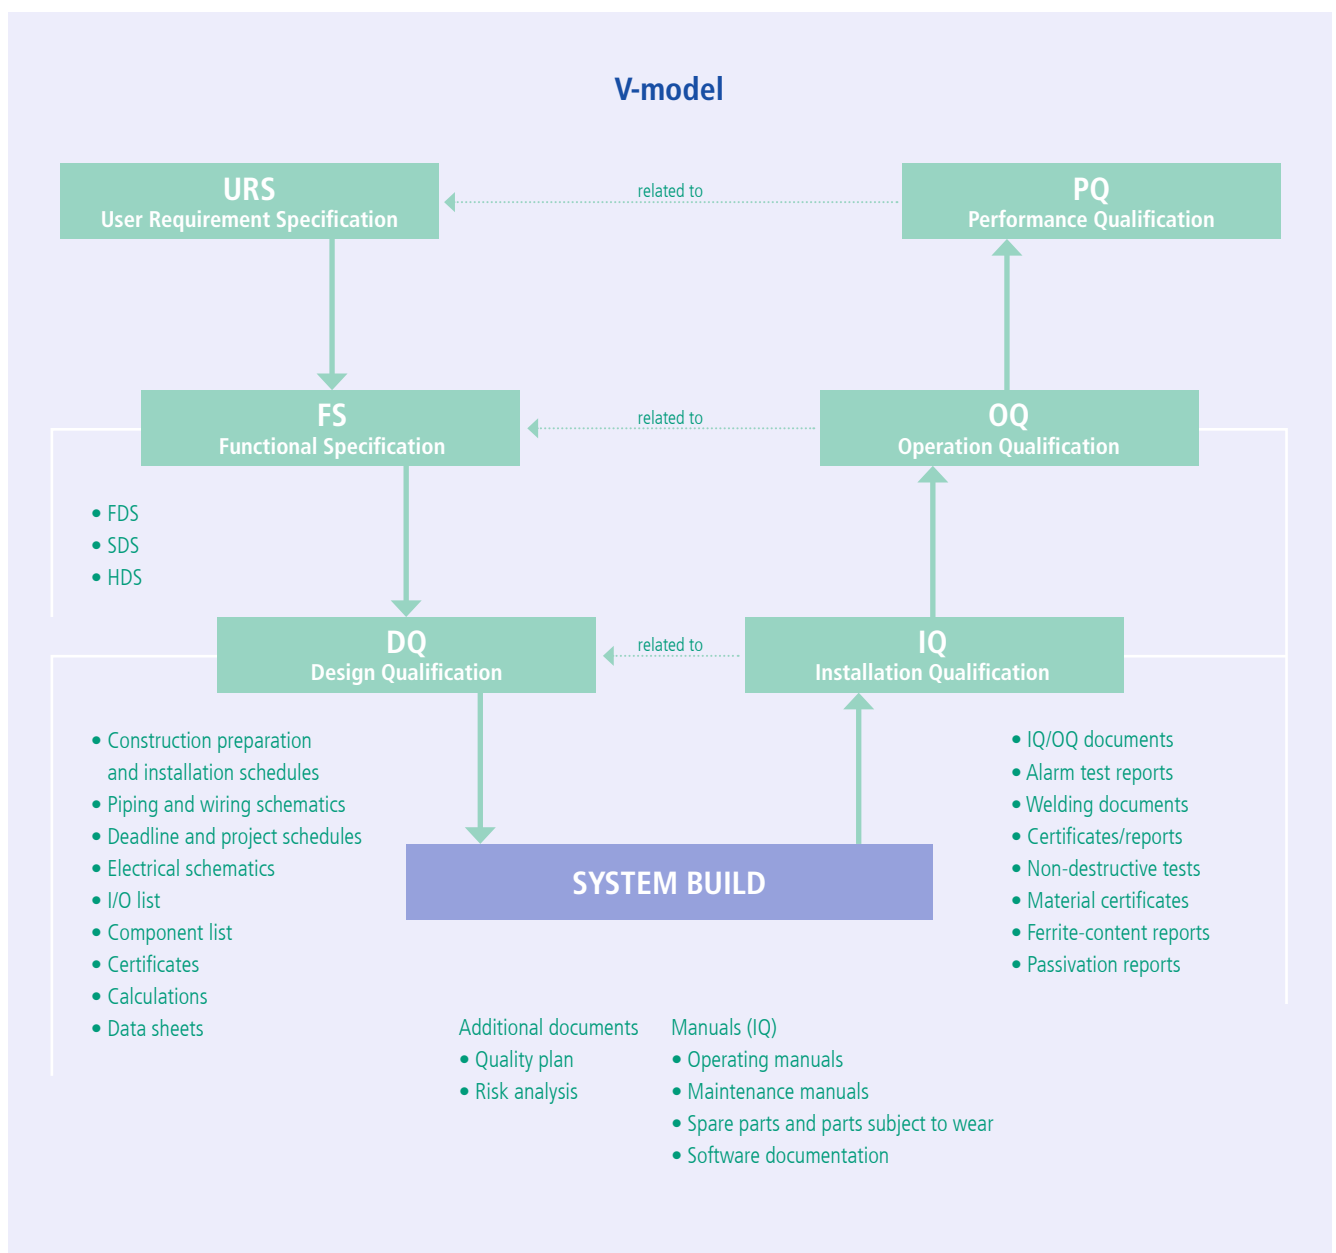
V-model

URS
User Requirement Specification

related to

PQ
Performance Qualification

FS
Functional Specification

related to

OQ
Operation Qualification

• FDS
• SDS
• HDS

DQ
Design Qualification

related to

IQ
Installation Qualification

• Construction preparation and installation schedules
• Piping and wiring schematics
• Deadline and project schedules
• Electrical schematics
• I/O list
• Component list
• Certificates
• Calculations
• Data sheets

SYSTEM BUILD

• IQ/OQ documents
• Alarm test reports
• Welding documents
• Certificates/reports
• Non-destructive tests
• Material certificates
• Ferrite-content reports
• Passivation reports

Additional documents
• Quality plan
• Risk analysis

Manuals (IQ)
• Operating manuals
• Maintenance manuals
• Spare parts and parts subject to wear
• Software documentation